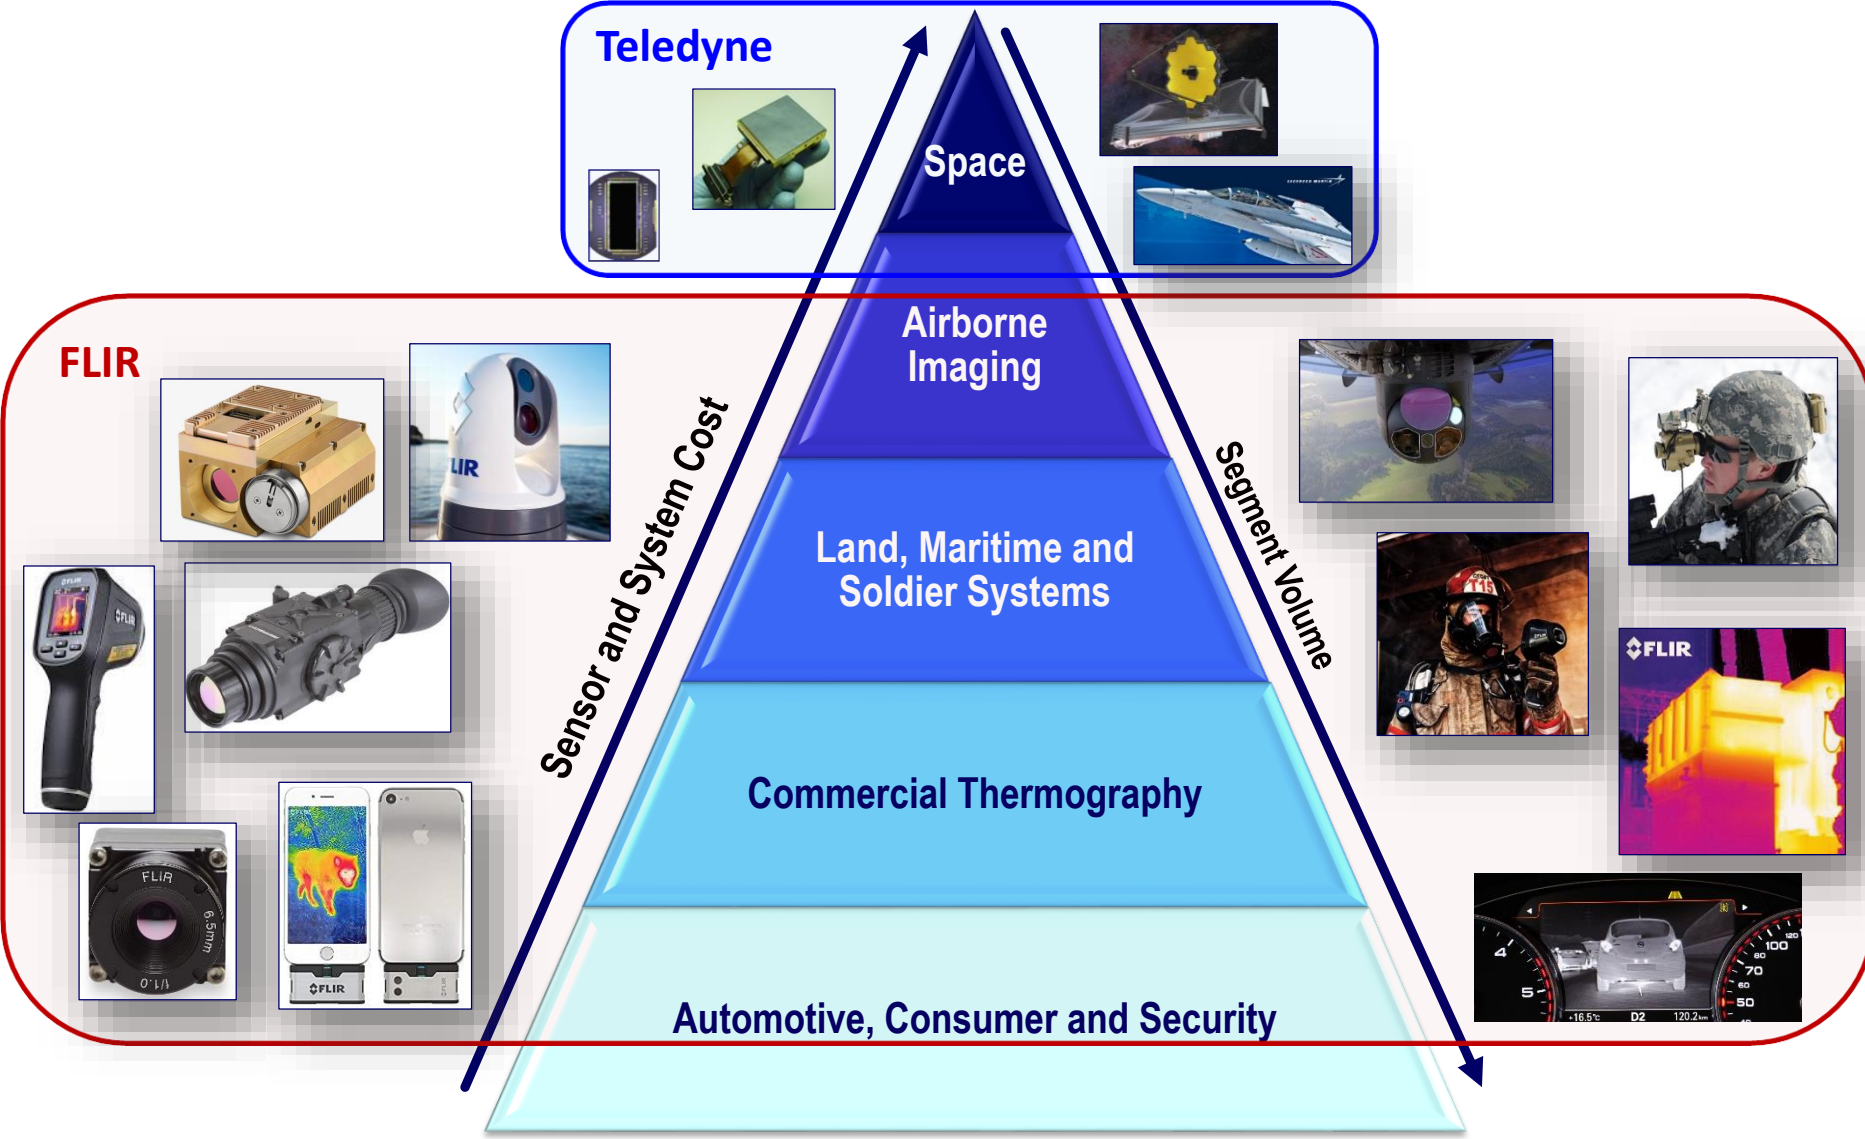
Teledyne

Space

Airborne Imaging

Land, Maritime and Soldier Systems

Commercial Thermography

Automotive, Consumer and Security

Sensor and System Cost

Segment Volume

FLIR

FLIR

FLIR

FLIR

FLIR

6.5mm

f/1.0

FLIR

4

5

100

70

50

-16.5°c

D2

120.2km